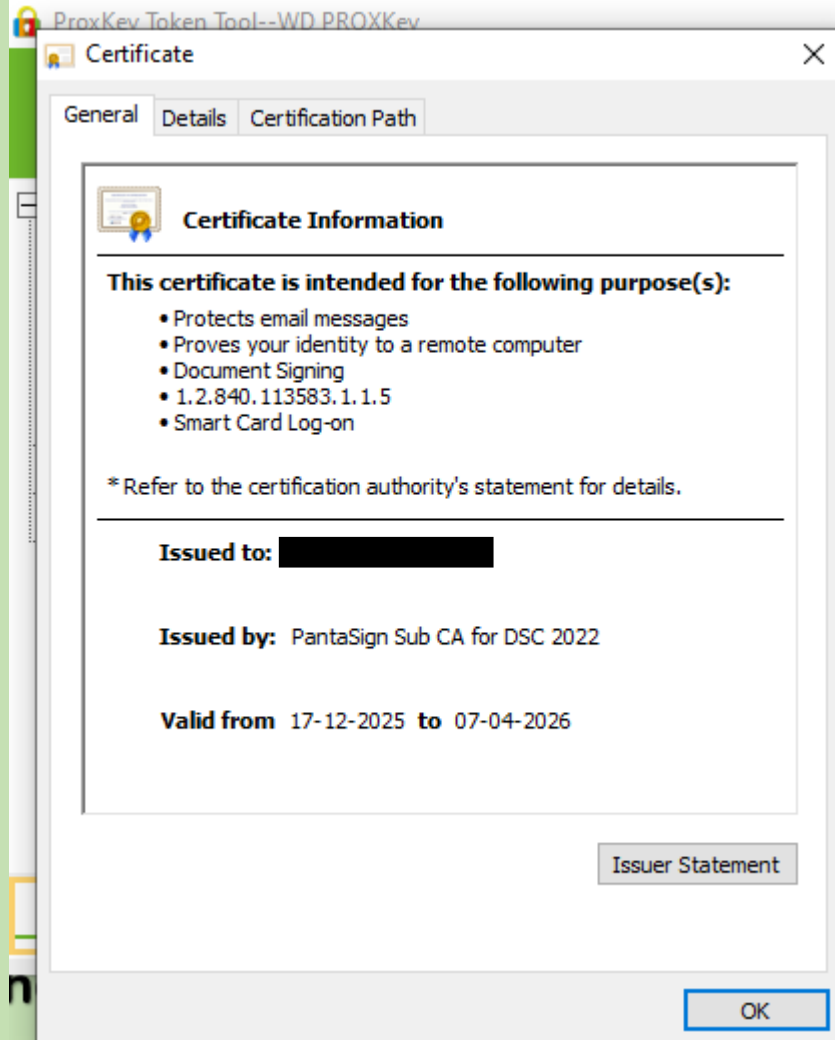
ProxKey Token Tool--WD PROXKey

Certificate

General Details Certification Path

Certificate Information

This certificate is intended for the following purpose(s):

• Protects email messages
• Proves your identity to a remote computer
• Document Signing
• 1.2.840.113583.1.1.5
• Smart Card Log-on

* Refer to the certification authority's statement for details.

Issued to: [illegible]

Issued by: PantaSign Sub CA for DSC 2022

Valid from 17-12-2025 to 07-04-2026

Issuer Statement

OK

n